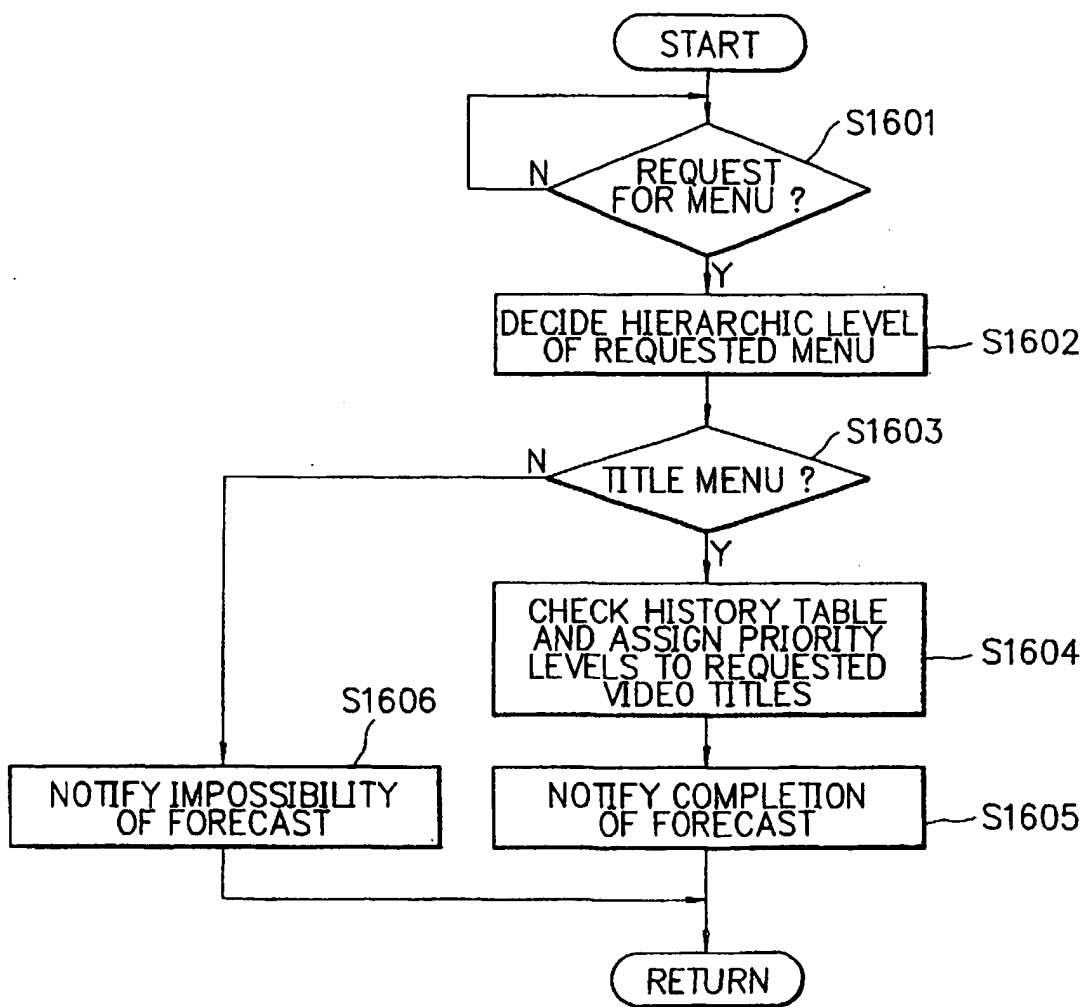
START

S1601

N

REQUEST FOR MENU ?

Y

DECIDE HIERARCHIC LEVEL OF REQUESTED MENU

S1602

S1603

N

TITLE MENU ?

Y

CHECK HISTORY TABLE AND ASSIGN PRIORITY LEVELS TO REQUESTED VIDEO TITLES

S1604

S1606

NOTIFY IMPOSSIBILITY OF FORECAST

NOTIFY COMPLETION OF FORECAST

S1605

RETURN